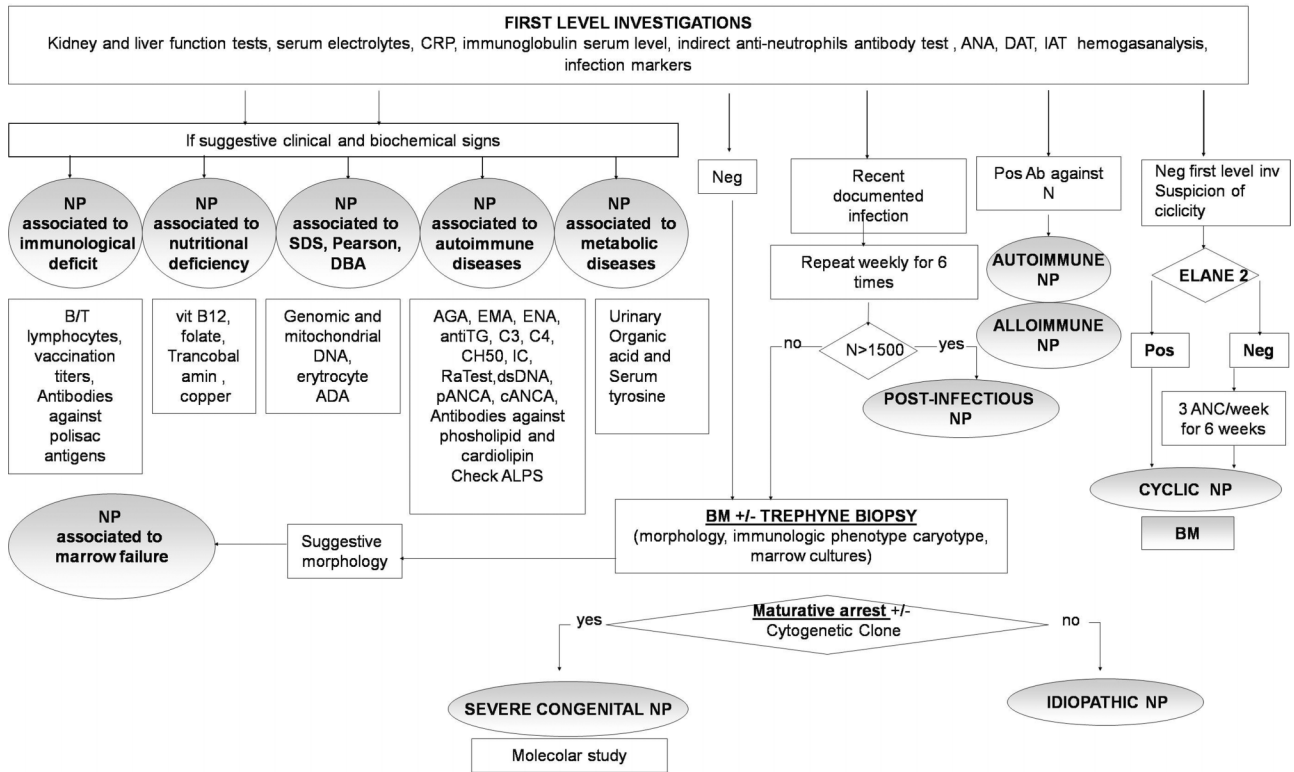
FIRST LEVEL INVESTIGATIONS
Kidney and liver function tests, serum electrolytes, CRP, immunoglobulin serum level, indirect anti-neutrophils antibody test , ANA, DAT, IAT hemogasanalysis, infection markers

If suggestive clinical and biochemical signs

NP associated to immunological deficit

NP associated to nutritional deficiency

NP associated to SDS, Pearson, DBA

NP associated to autoimmune diseases

NP associated to metabolic diseases

B/T lymphocytes, vaccination titers, Antibodies against polisac antigens

vit B12, folate, Trancobal amin , copper

Genomic and mitochondrial DNA, erytrocyte ADA

AGA, EMA, ENA, antiTG, C3, C4, CH50, IC, RaTest,dsDNA, pANCA, cANCA, Antibodies against phosholipid and cardiolipin Check ALPS

Urinary Organic acid and Serum tyrosine

Neg

Recent documented infection

Repeat weekly for 6 times

no

N>1500

yes

POST-INFECTIOUS NP

Pos Ab against N

AUTOIMMUNE NP

ALLOIMMUNE NP

Neg first level inv Suspicion of ciclicity

ELANE 2

Pos

Neg

3 ANC/week for 6 weeks

CYCLIC NP

BM

NP associated to marrow failure

Suggestive morphology

BM +/- TREPHYNE BIOPSY
(morphology, immunologic phenotype caryotype, marrow cultures)

yes

Maturative arrest +/- Cytogenetic Clone

no

SEVERE CONGENITAL NP

Molecolar study

IDIOPATHIC NP